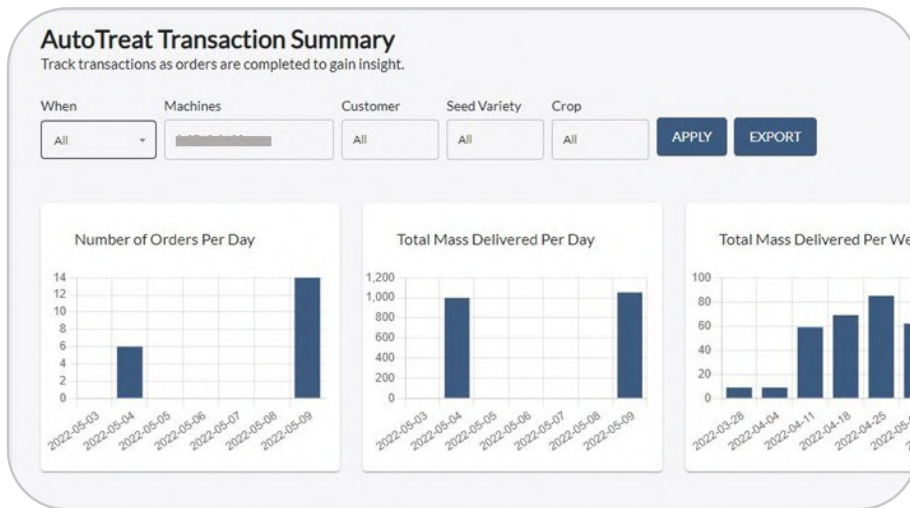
AutoTreat Transaction Summary
Track transactions as orders are completed to gain insight.

When
All

Machines
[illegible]

Customer
All

Seed Variety
All

Crop
All

APPLY
EXPORT

Number of Orders Per Day
14
12
10
8
6
4
2
0
2022-05-03
2022-05-04
2022-05-05
2022-05-06
2022-05-07
2022-05-08
2022-05-09

Total Mass Delivered Per Day
1,200
1,000
800
600
400
200
0
2022-05-03
2022-05-04
2022-05-05
2022-05-06
2022-05-07
2022-05-08
2022-05-09

Total Mass Delivered Per We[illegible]
100
80
60
40
20
0
2022-03-28
2022-04-04
2022-04-11
2022-04-18
2022-04-25
2022-0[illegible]